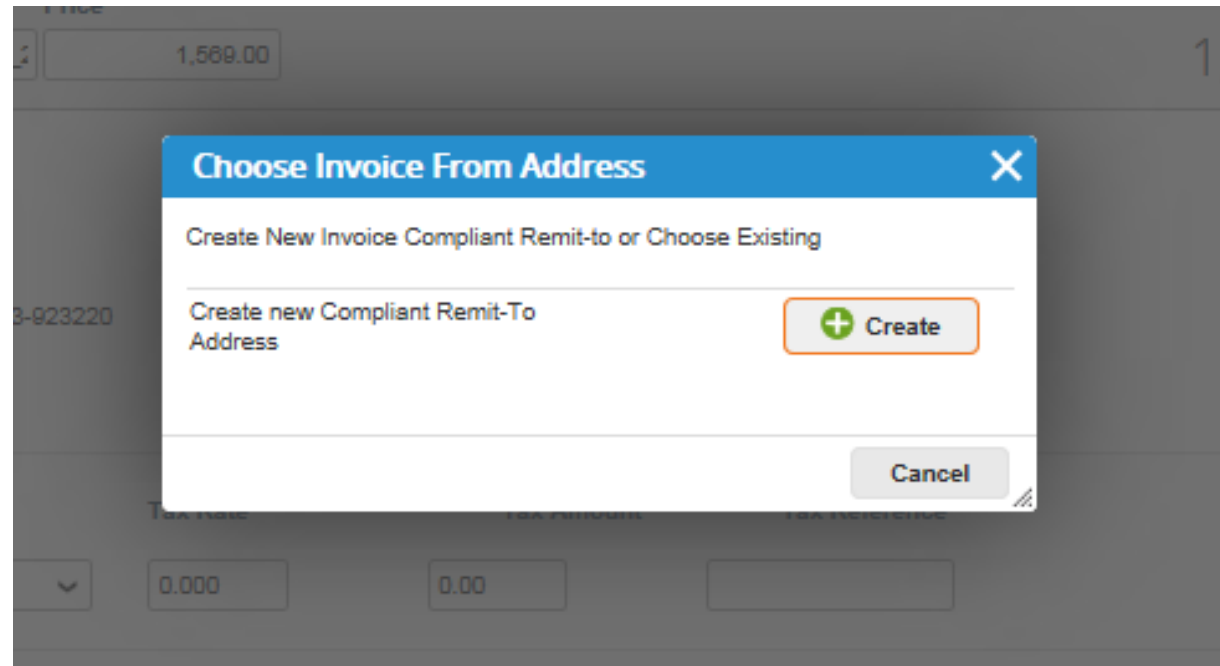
Price

1,569.00

1

3-923220

Choose Invoice From Address

Create New Invoice Compliant Remit-to or Choose Existing

Create new Compliant Remit-To Address

Create

Cancel

Tax Rate

Tax Amount

Tax Reference

0.000

0.00